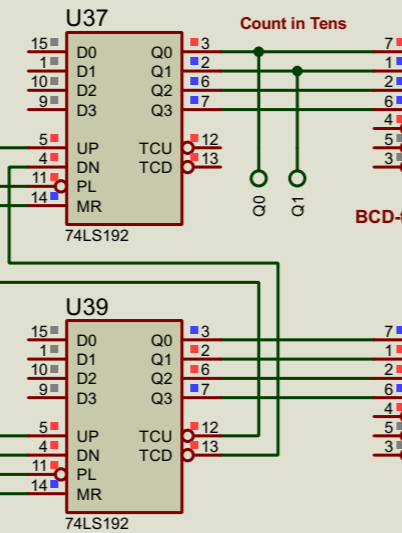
U37

Count in Tens

15 D0
1 D1
10 D2
9 D3
5 UP
4 DN
11 PL
14 MR

Q0 3
Q1 2
Q2 6
Q3 7
TCU 12
TCD 13

74LS192

Q0
Q1

7
1
2
6
4
5
3

BCD-

U39

15 D0
1 D1
10 D2
9 D3
5 UP
4 DN
11 PL
14 MR

Q0 3
Q1 2
Q2 6
Q3 7
TCU 12
TCD 13

74LS192

7
1
2
6
4
5
3